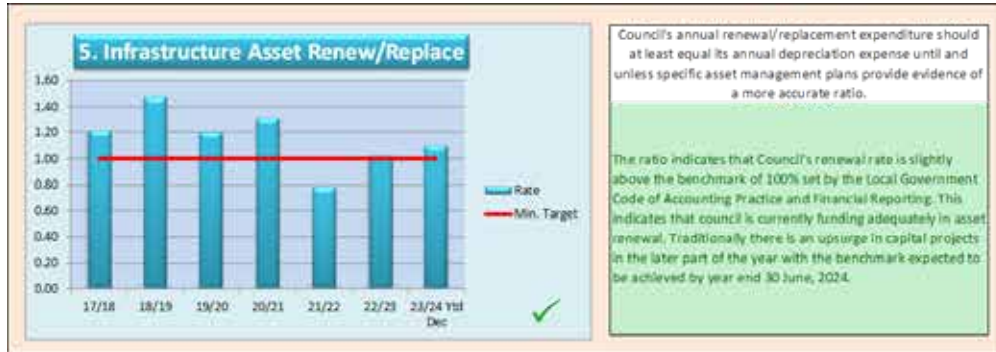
5. Infrastructure Asset Renew/Replace

1.60
1.40
1.20
1.00
0.80
0.60
0.40
0.20
0.00

17/18 18/19 19/20 20/21 21/22 22/23 23/24 Ytd Dec

Rate
Min. Target

✓

Council's annual renewal/ replacement expenditure should at least equal its annual depreciation expense until and unless specific asset management plans provide evidence of a more accurate ratio.

The ratio indicates that Council's renewal rate is slightly above the benchmark of 100% set by the Local Government Code of Accounting Practice and Financial Reporting. This indicates that council is currently funding adequately in asset renewal. Traditionally there is an upsurge in capital projects in the later part of the year with the benchmark expected to be achieved by year end 30 June, 2024.